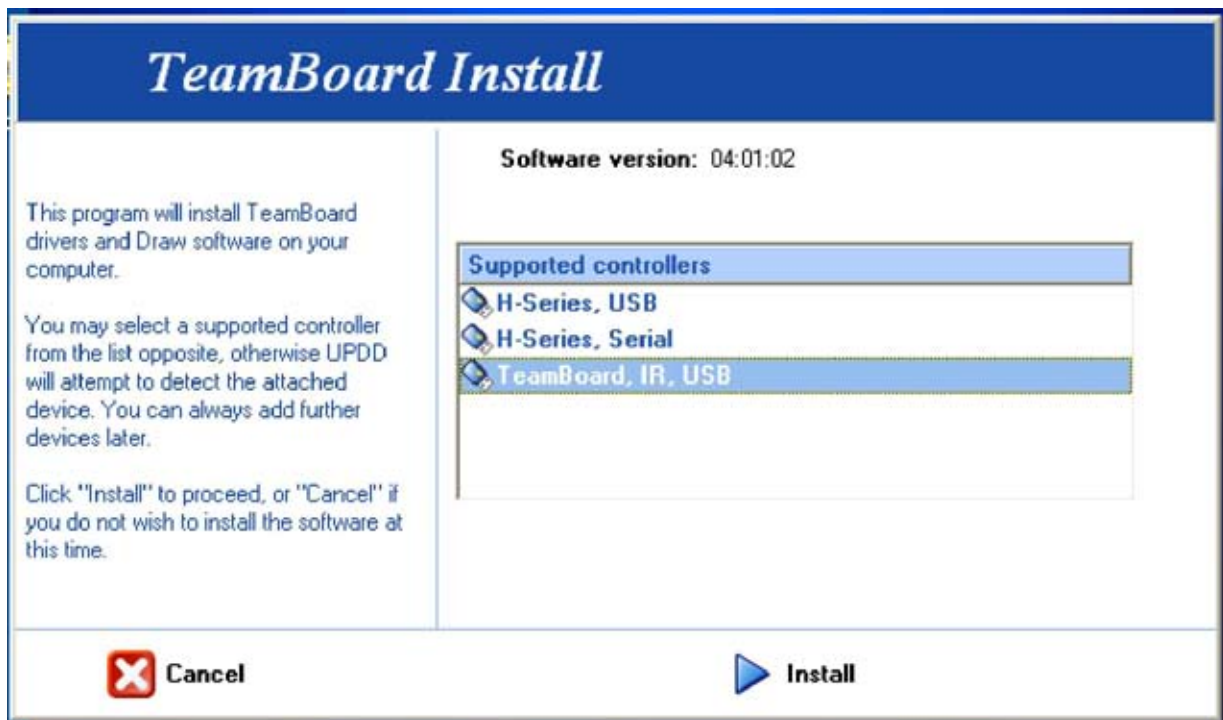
TeamBoard Install

This program will install TeamBoard drivers and Draw software on your computer.

You may select a supported controller from the list opposite, otherwise UPDD will attempt to detect the attached device. You can always add further devices later.

Click "Install" to proceed, or "Cancel" if you do not wish to install the software at this time.

Software version: 04:01:02

Supported controllers

H-Series, USB

H-Series, Serial

TeamBoard, IR, USB

Cancel

Install